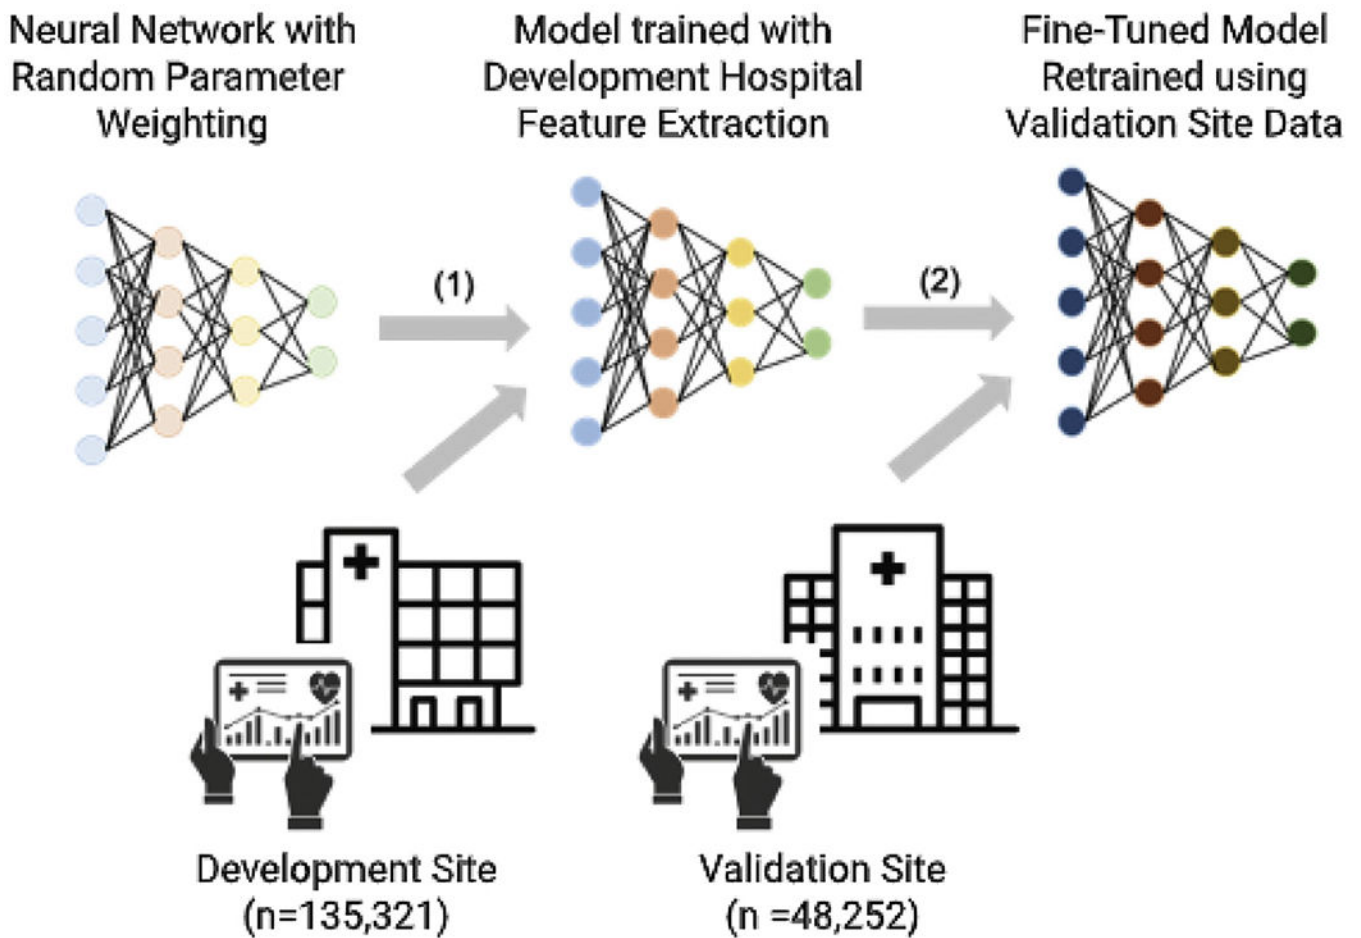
Neural Network with Random Parameter Weighting

Model trained with Development Hospital Feature Extraction

Fine-Tuned Model Retrained using Validation Site Data

(1)

(2)

Development Site (n=135,321)

Validation Site (n =48,252)